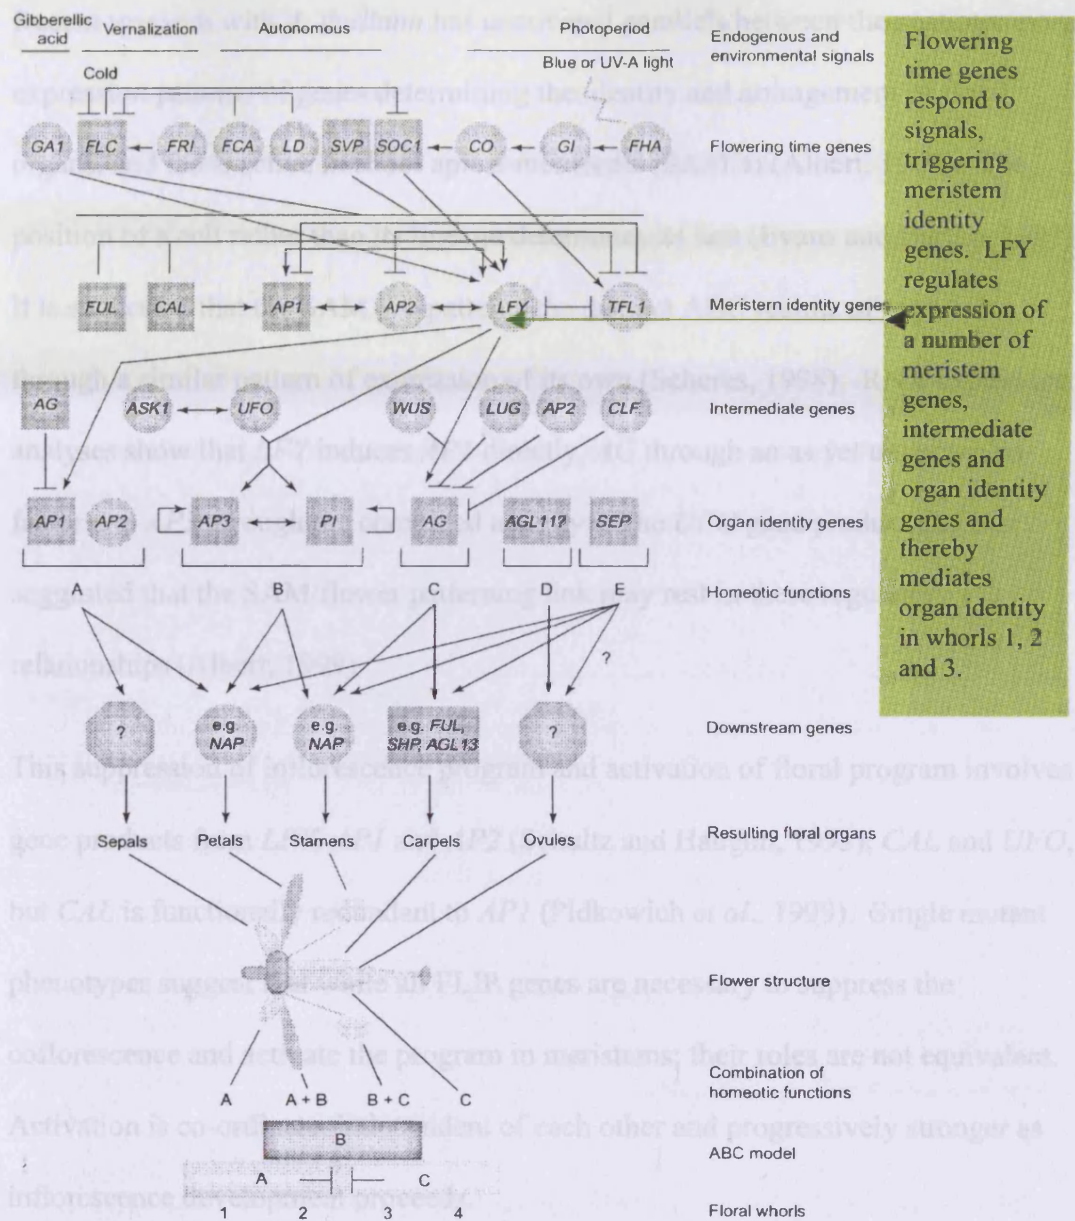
Gibberellic acid

Vernalization

Autonomous

Photoperiod

Endogenous and environmental signals

Cold

Blue or UV-A light

GA1 FLC FRI FCA LD SVP SOC1 CO GI FHA

Flowering time genes

FUL CAL AP1 AP2 LFY TFL1

Meristem identity genes

AG ASK1 UFO WUS LUG AP2 CLF

Intermediate genes

AP1 AP2 AP3 PI AG AGL11? SEP

Organ identity genes

A B C D E

Homeotic functions

?

?

? e.g. NAP e.g. NAP e.g. FUL, SHP, AGL13 ?

Downstream genes

Sepals Petals Stamens Carpels Ovules

Resulting floral organs

Flower structure

A A + B B + C C

Combination of homeotic functions

B
A C

ABC model

1 2 3 4

Floral whorls

Flowering time genes respond to signals, triggering meristem identity genes. LFY regulates expression of a number of meristem genes, intermediate genes and organ identity genes and thereby mediates organ identity in whorls 1, 2 and 3.

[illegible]

This suppression of inflorescence program and activation of floral program involves gene products such LFY, AP1 and AP2 (Schultz and Haughn, 1993), CAL and UFO, but CAL is functionally redundant to AP1 (Pidkowich et al., 1999). Single mutant phenotypes suggest that these all FLIP genes are necessary to suppress the coflorescence and activate the program in meristems; their roles are not equivalent. Activation is co-ordinated independent of each other and progressively stronger as inflorescence development proceeds.